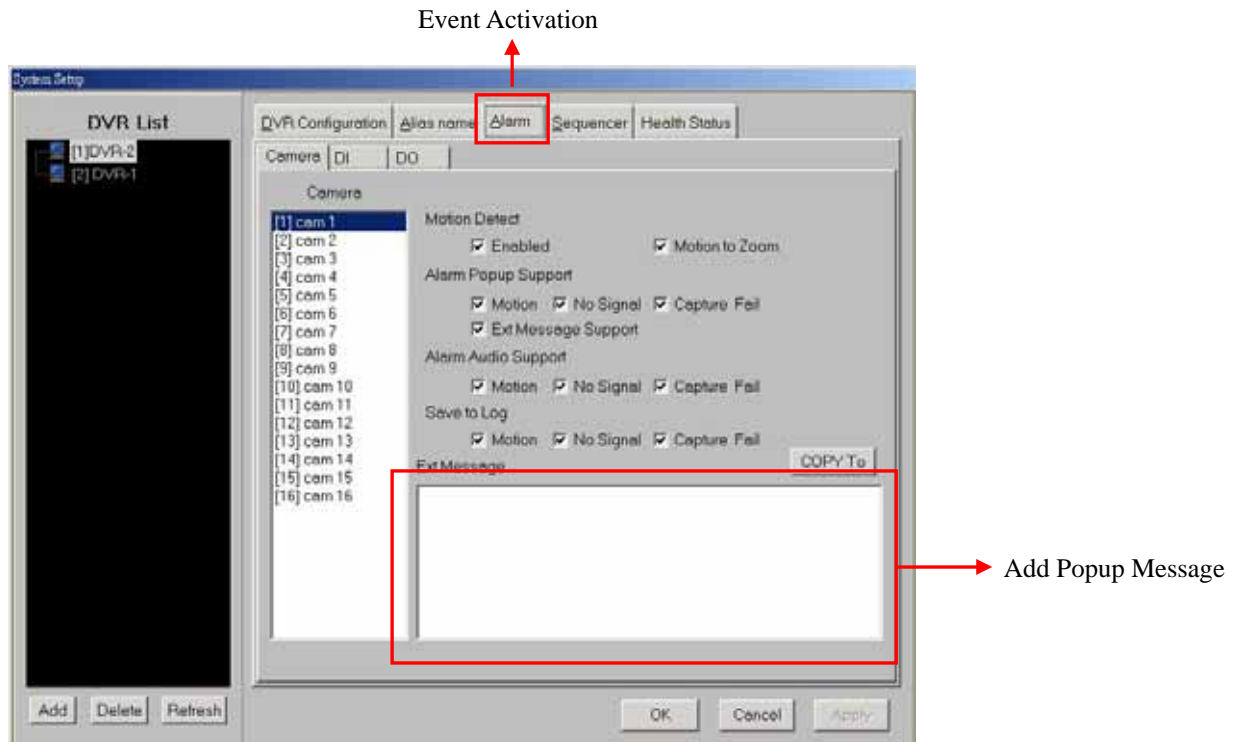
Event Activation

System Setup

DVR List

[1]DVR-2
[2] DVR-1

DVR Configuration | Alias name | Alarm | Sequencer | Health Status

Camera | DI | DO

Camera

[1] cam 1
[2] cam 2
[3] cam 3
[4] cam 4
[5] cam 5
[6] cam 6
[7] cam 7
[8] cam 8
[9] cam 9
[10] cam 10
[11] cam 11
[12] cam 12
[13] cam 13
[14] cam 14
[15] cam 15
[16] cam 16

Motion Detect
☑ Enabled ☑ Motion to Zoom
Alarm Popup Support
☑ Motion ☑ No Signal ☑ Capture Fail
☑ Ext Message Support
Alarm Audio Support
☑ Motion ☑ No Signal ☑ Capture Fail
Save to Log
☑ Motion ☑ No Signal ☑ Capture Fail

Ext Message

COPY To

Add Popup Message

Add Delete Refresh

OK Cancel Apply